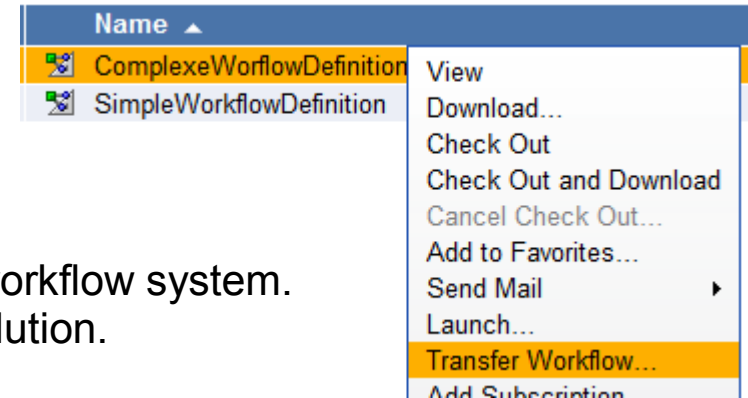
Name ▲
ComplexeWorflowDefinition
SimpleWorkflowDefinition

View
Download...
Check Out
Check Out and Download
Cancel Check Out...
Add to Favorites...
Send Mail
Launch...
Transfer Workflow...
Add Subscription

orkflow system.
lution.